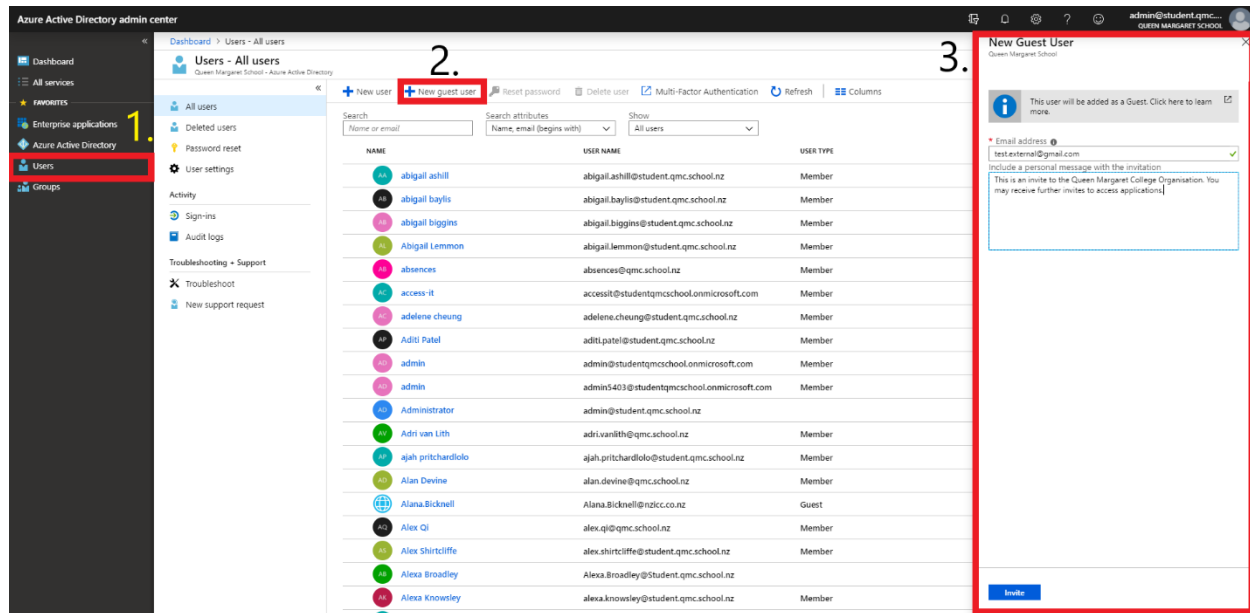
Azure Active Directory admin center

admin@student.qmc....
QUEEN MARGARET SCHOOL

«
Dashboard
All services
FAVORITES
Enterprise applications
Azure Active Directory
Users
Groups

1.

Dashboard > Users - All users

Users - All users
Queen Margaret School - Azure Active Directory

«
All users
Deleted users
Password reset
User settings

Activity
Sign-ins
Audit logs

Troubleshooting + Support
Troubleshoot
New support request

2.

New user | New guest user | Reset password | Delete user | Multi-Factor Authentication | Refresh | Columns

Search
Name or email

Search attributes
Name, email (begins with)

Show
All users

| | NAME | USER NAME | USER TYPE |
|---|---|---|---|
| AA | abigail ashill | abigail.ashill@student.qmc.school.nz | Member |
| AB | abigail baylis | abigail.baylis@student.qmc.school.nz | Member |
| AB | abigail biggins | abigail.biggins@student.qmc.school.nz | Member |
| AL | Abigail Lemmon | abigail.lemmon@student.qmc.school.nz | Member |
| AB | absences | absences@qmc.school.nz | Member |
| AC | access-it | accessit@studentqmcschool.onmicrosoft.com | Member |
| AC | adelene cheung | adelene.cheung@student.qmc.school.nz | Member |
| AP | Aditi Patel | aditi.patel@student.qmc.school.nz | Member |
| AD | admin | admin@studentqmcschool.onmicrosoft.com | Member |
| AD | admin | admin5403@studentqmcschool.onmicrosoft.com | Member |
| AD | Administrator | admin@student.qmc.school.nz | |
| AV | Adri van Lith | adri.vanlith@qmc.school.nz | Member |
| AP | ajah pritchardlolo | ajah.pritchardlolo@student.qmc.school.nz | Member |
| AD | Alan Devine | alan.devine@qmc.school.nz | Member |
| | Alana.Bicknell | Alana.Bicknell@nzicc.co.nz | Guest |
| AQ | Alex Qi | alex.qi@qmc.school.nz | Member |
| AS | Alex Shirtcliffe | alex.shirtcliffe@student.qmc.school.nz | Member |
| AB | Alexa Broadley | Alexa.Broadley@student.qmc.school.nz | |
| AK | Alexa Knowsley | alexa.knowsley@student.qmc.school.nz | Member |

3.

New Guest User
Queen Margaret School

This user will be added as a Guest. Click here to learn more.

* Email address
test.external@gmail.com
Include a personal message with the invitation
This is an invite to the Queen Margaret College Organisation. You may receive further invites to access applications.

Invite